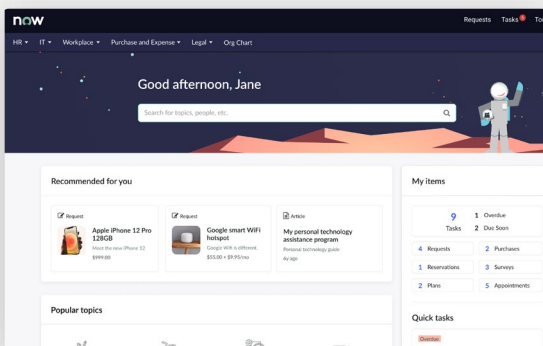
now

Requests Tasks 9 To

HR ▾ IT ▾ Workplace ▾ Purchase and Expense ▾ Legal ▾ Org Chart

Good afternoon, Jane

Search for topics, people, etc.

Recommended for you

Request
Apple iPhone 12 Pro 128GB
Meet the new iPhone 12
$999.00

Request
Google smart WiFi hotspot
Google Wifi is different.
$55.00 + $9.95/mo

Article
My personal technology assistance program
Personal technology guide
4y ago

My items

9 Tasks
1 Overdue
2 Due Soon

4 Requests
2 Purchases
1 Reservations
3 Surveys
2 Plans
5 Appointments

Popular topics

Quick tasks

Overdue